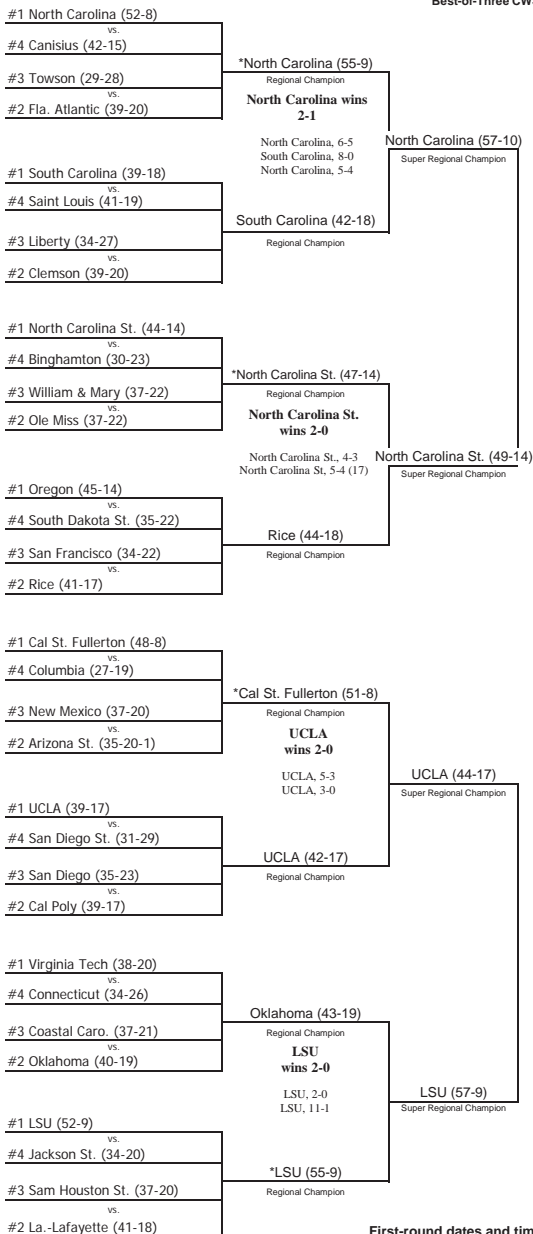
Best-of-Three CWS

#1 North Carolina (52-8)
vs.
#4 Canisius (42-15)

#3 Towson (29-28)
vs.
#2 Fla. Atlantic (39-20)

*North Carolina (55-9)
Regional Champion

North Carolina wins 2-1

North Carolina, 6-5
South Carolina, 8-0
North Carolina, 5-4

North Carolina (57-10)
Super Regional Champion

#1 South Carolina (39-18)
vs.
#4 Saint Louis (41-19)

#3 Liberty (34-27)
vs.
#2 Clemson (39-20)

South Carolina (42-18)
Regional Champion

#1 North Carolina St. (44-14)
vs.
#4 Binghamton (30-23)

#3 William & Mary (37-22)
vs.
#2 Ole Miss (37-22)

*North Carolina St. (47-14)
Regional Champion

North Carolina St. wins 2-0

North Carolina St., 4-3
North Carolina St, 5-4 (17)

North Carolina St. (49-14)
Super Regional Champion

#1 Oregon (45-14)
vs.
#4 South Dakota St. (35-22)

#3 San Francisco (34-22)
vs.
#2 Rice (41-17)

Rice (44-18)
Regional Champion

#1 Cal St. Fullerton (48-8)
vs.
#4 Columbia (27-19)

#3 New Mexico (37-20)
vs.
#2 Arizona St. (35-20-1)

*Cal St. Fullerton (51-8)
Regional Champion

UCLA wins 2-0

UCLA, 5-3
UCLA, 3-0

UCLA (44-17)
Super Regional Champion

#1 UCLA (39-17)
vs.
#4 San Diego St. (31-29)

#3 San Diego (35-23)
vs.
#2 Cal Poly (39-17)

UCLA (42-17)
Regional Champion

#1 Virginia Tech (38-20)
vs.
#4 Connecticut (34-26)

#3 Coastal Caro. (37-21)
vs.
#2 Oklahoma (40-19)

Oklahoma (43-19)
Regional Champion

LSU wins 2-0

LSU, 2-0
LSU, 11-1

LSU (57-9)
Super Regional Champion

#1 LSU (52-9)
vs.
#4 Jackson St. (34-20)

#3 Sam Houston St. (37-20)
vs.
#2 La.-Lafayette (41-18)

*LSU (55-9)
Regional Champion

First-round dates and tim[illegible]